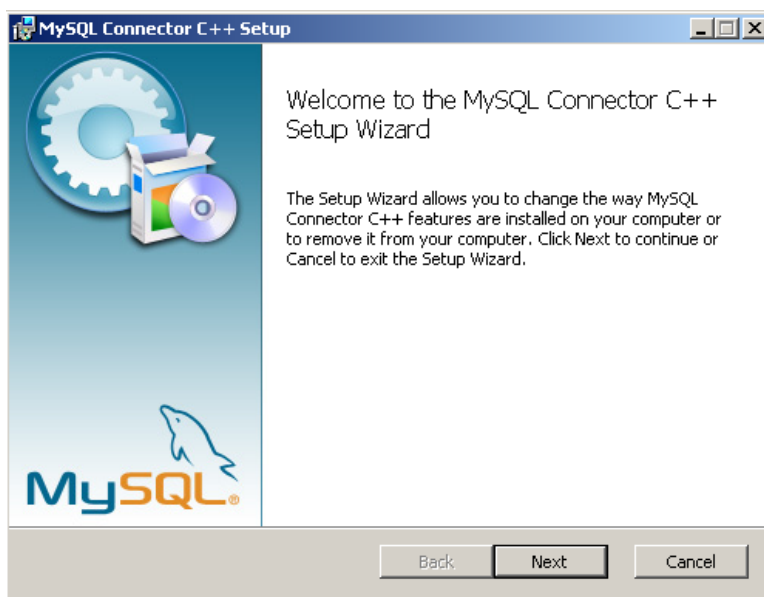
MySQL Connector C++ Setup

Welcome to the MySQL Connector C++ Setup Wizard

The Setup Wizard allows you to change the way MySQL Connector C++ features are installed on your computer or to remove it from your computer. Click Next to continue or Cancel to exit the Setup Wizard.

MySQL®

Back

Next

Cancel